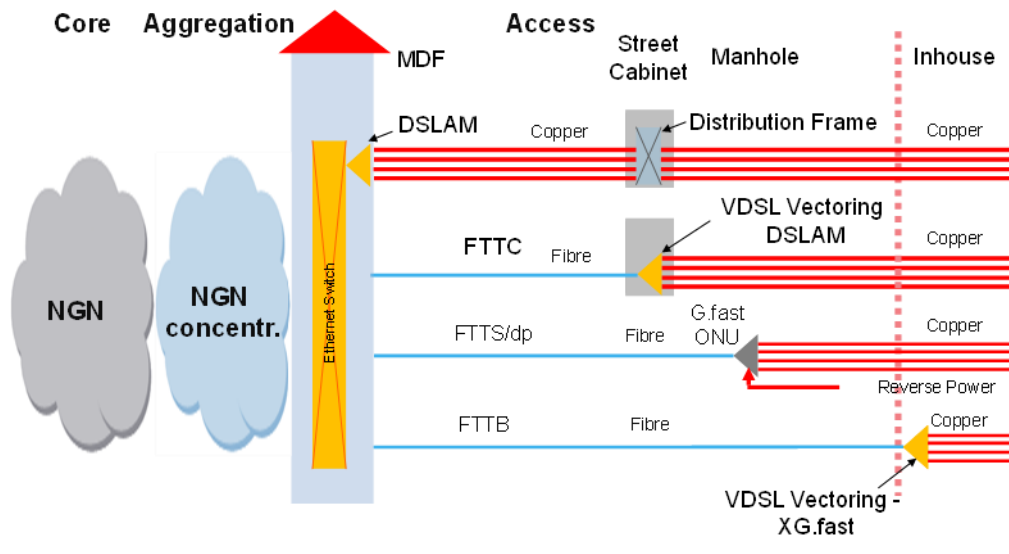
Core
Aggregation
Access
MDF
Street Cabinet
Manhole
Inhouse
DSLAM
Copper
Distribution Frame
Copper
NGN
NGN concentr.
Ethernet Switch
FTTC
Fibre
VDSL Vectoring DSLAM
Copper
FTTS/dp
Fibre
G.fast ONU
Copper
Reverse Power
FTTB
Fibre
Copper
VDSL Vectoring - XG.fast